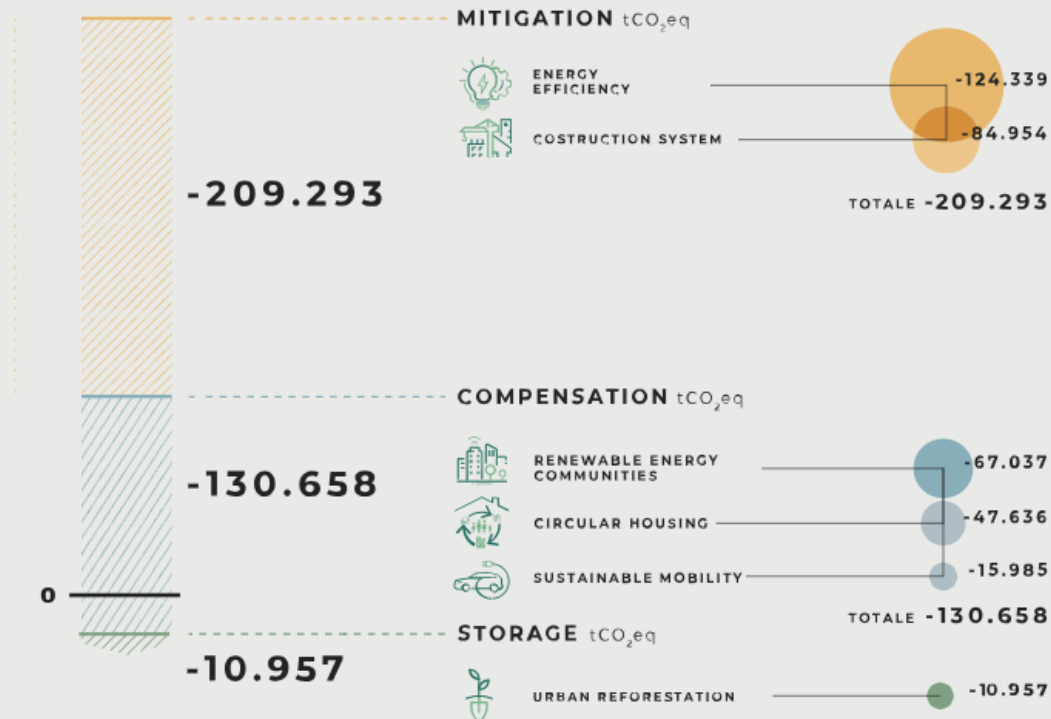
MITIGATION $tCO_2eq$

ENERGY EFFICIENCY -124.339

COSTRUCTION SYSTEM -84.954

-209.293

TOTALE -209.293

COMPENSATION $tCO_2eq$

RENEWABLE ENERGY COMMUNITIES -67.037

CIRCULAR HOUSING -47.636

SUSTAINABLE MOBILITY -15.985

-130.658

TOTALE -130.658

0

STORAGE $tCO_2eq$

-10.957

URBAN REFORESTATION -10.957